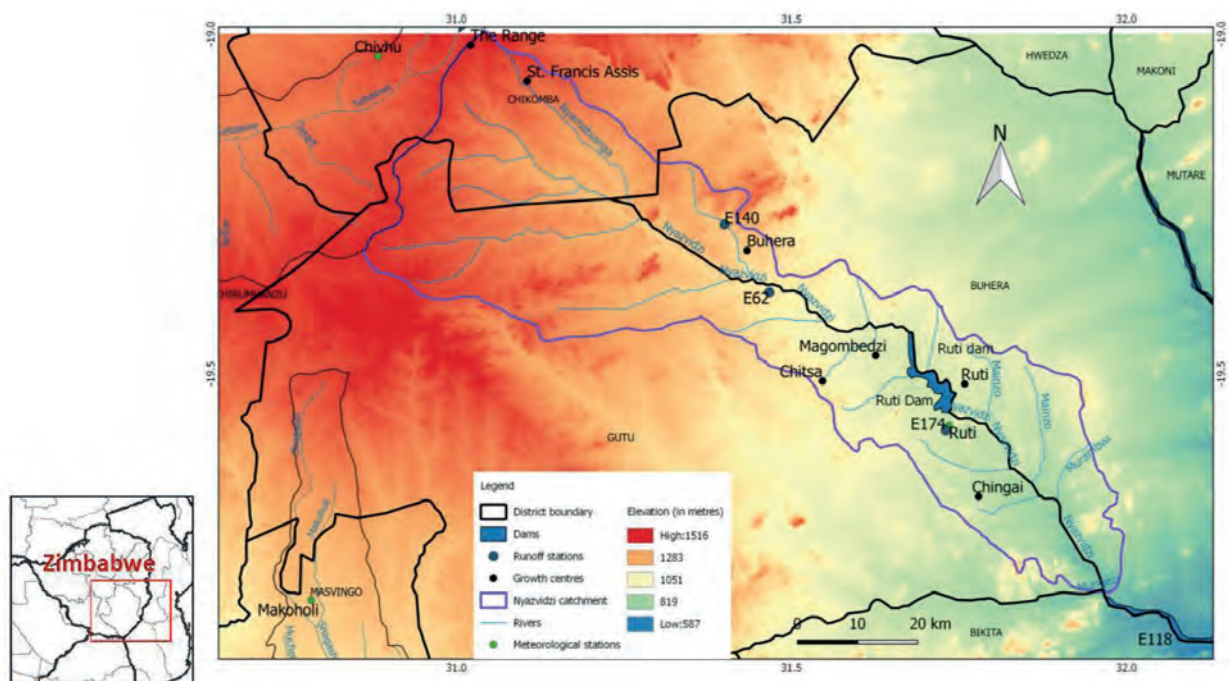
31.0
31.5
32.0
-19.0
-19.0
-19.5
-19.5
31.0
31.5
32.0

The Range
Chivhu
St. Francis Assis
CHIKOMBA
Nyamabanga
HWEDZA
MAKONI
MUTARE
N
E140
Buhera
Nyazvidzi
E62
BUHERA
CHIRUMANZU
Magombedzi
Ruti dam
Chitsa
Ruti
Ruti Dam
E174
Ruti
GUTU
Chingai
Makoholi
MASVINGO
BIKITA
E118

Legend
District boundary
Dams
Runoff stations
Growth centres
Nyazvidzi catchment
Rivers
Meteorological stations
Elevation (in metres)
High:1516
1283
1051
819
Low:587

0 10 20 km

Zimbabwe